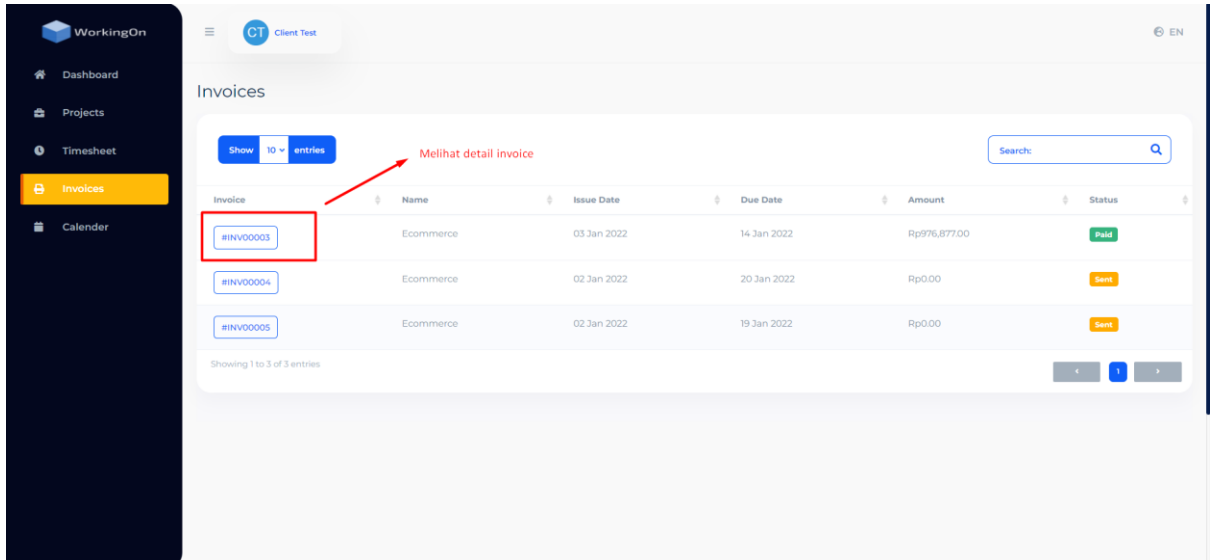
WorkingOn

Dashboard
Projects
Timesheet
Invoices
Calender

CT Client Test

EN

Invoices

Show 10 entries

Melihat detail invoice

Search:

| Invoice | Name | Issue Date | Due Date | Amount | Status |
|---|---|---|---|---|---|
| #INV00003 | Ecommerce | 03 Jan 2022 | 14 Jan 2022 | Rp976,877.00 | Paid |
| #INV00004 | Ecommerce | 02 Jan 2022 | 20 Jan 2022 | Rp0.00 | Sent |
| #INV00005 | Ecommerce | 02 Jan 2022 | 19 Jan 2022 | Rp0.00 | Sent |

Showing 1 to 3 of 3 entries

‹ 1 ›